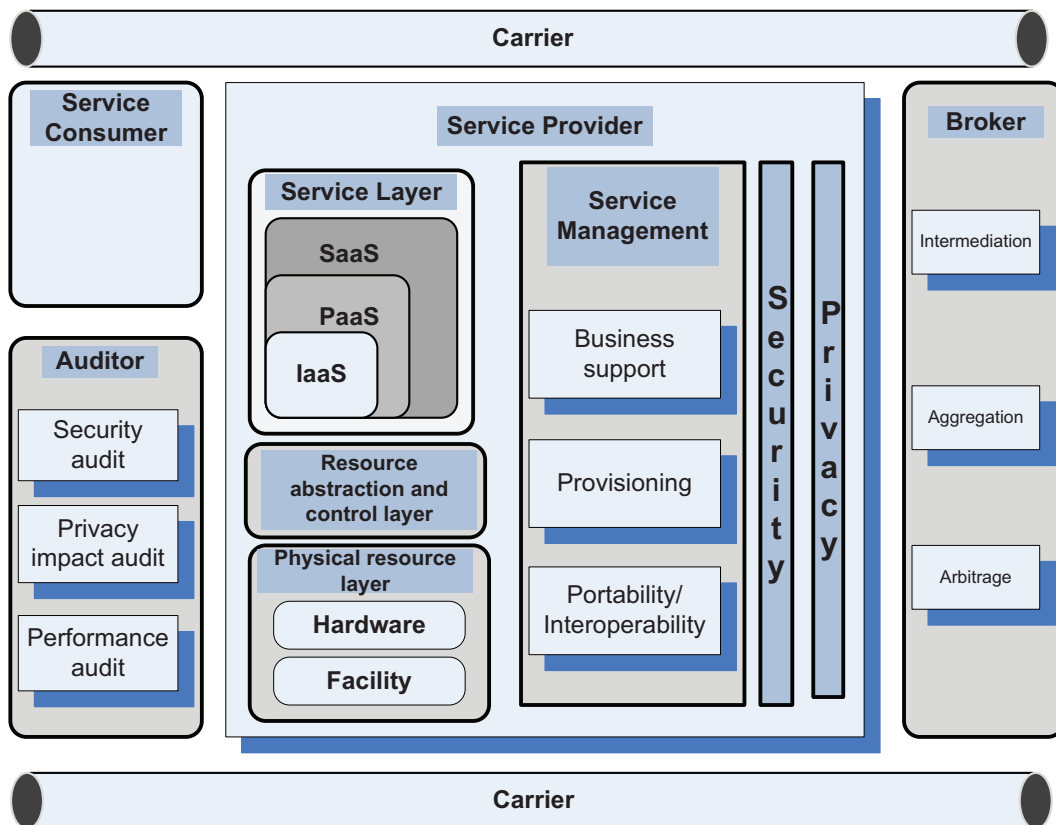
Carrier

Service Consumer

Auditor

Security audit

Privacy impact audit

Performance audit

Service Provider

Service Layer

SaaS

PaaS

IaaS

Resource abstraction and control layer

Physical resource layer

Hardware

Facility

Service Management

Business support

Provisioning

Portability/ Interoperability

Security

Privacy

Broker

Intermediation

Aggregation

Arbitrage

Carrier